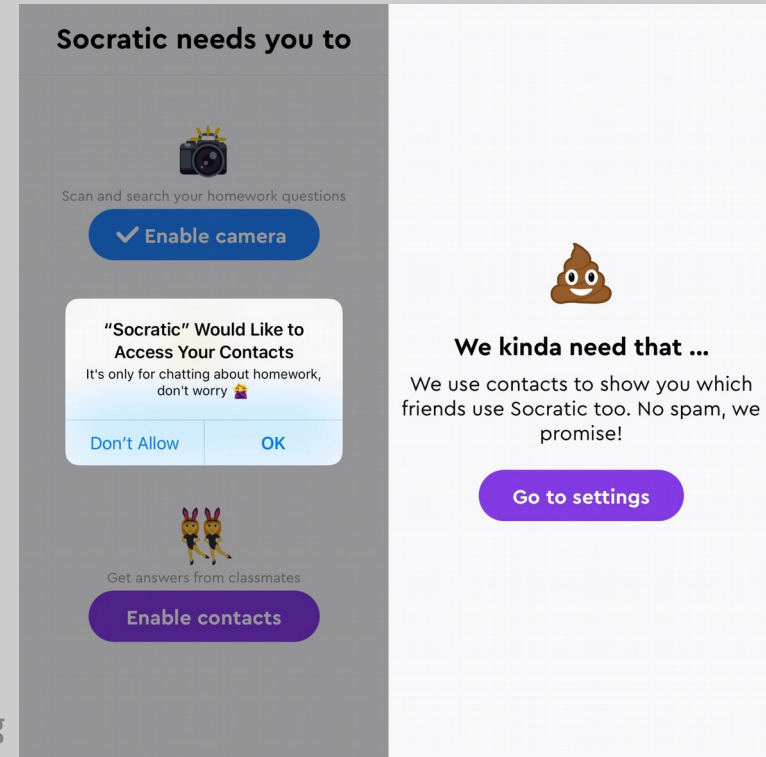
Socratic needs you to

Scan and search your homework questions

✓ Enable camera

"Socratic" Would Like to Access Your Contacts

It's only for chatting about homework, don't worry 🤷‍♀️

Don't Allow

OK

Get answers from classmates

Enable contacts

We kinda need that ...

We use contacts to show you which friends use Socratic too. No spam, we promise!

Go to settings